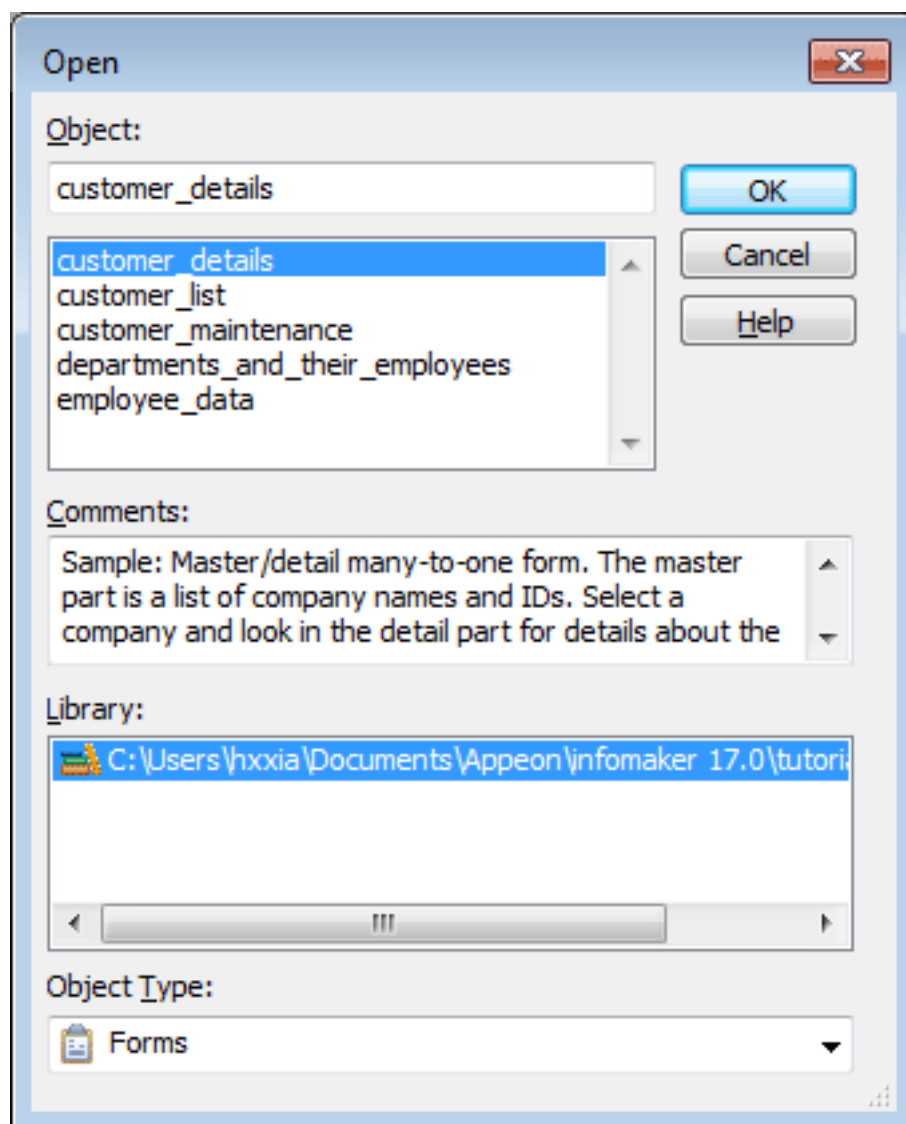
Open

Object:

customer_details

OK

Cancel

Help

customer_details
customer_list
customer_maintenance
departments_and_their_employees
employee_data

Comments:

Sample: Master/detail many-to-one form. The master part is a list of company names and IDs. Select a company and look in the detail part for details about the

Library:

C:\Users\hxxia\Documents\Appeon\infomaker 17.0\tutori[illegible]

Object Type:

Forms